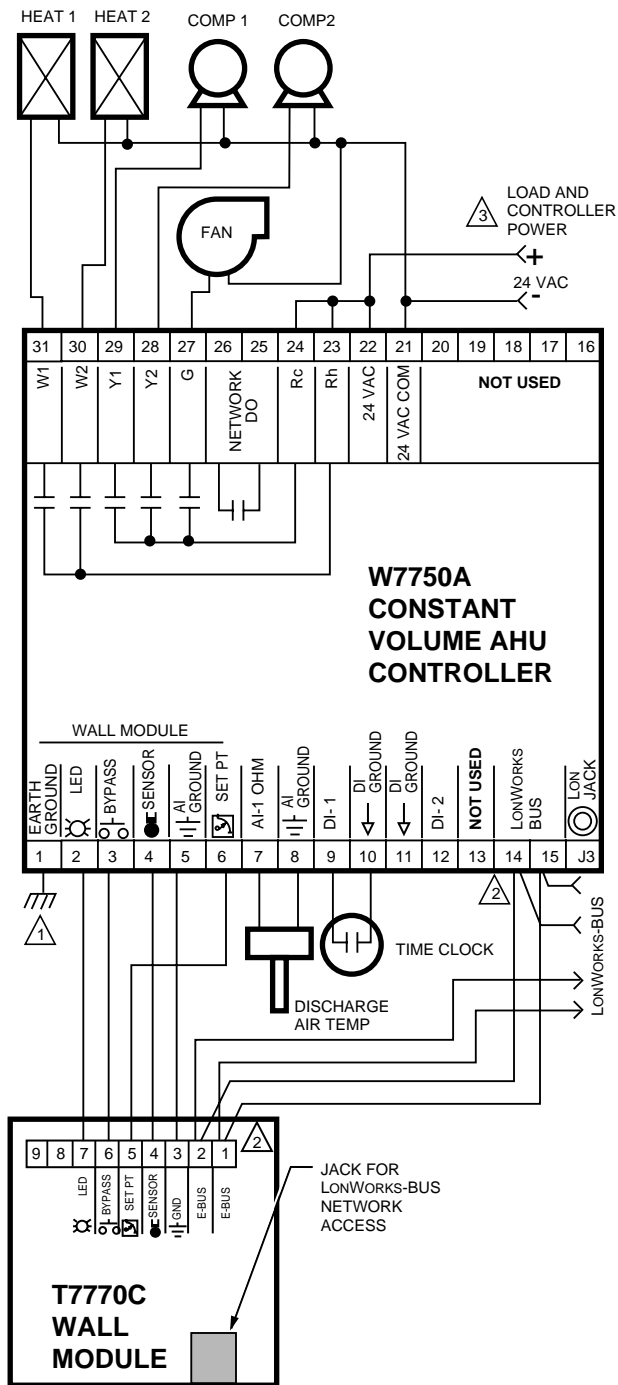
HEAT 1 HEAT 2 COMP 1 COMP2

LOAD AND CONTROLLER POWER
3
+
24 VAC
-

FAN

31 30 29 28 27 26 25 24 23 22 21 20 19 18 17 16

W1 W2 Y1 Y2 G NETWORK DO Rc Rh 24 VAC 24 VAC COM NOT USED

W7750A CONSTANT VOLUME AHU CONTROLLER

WALL MODULE

EARTH GROUND LED BYPASS SENSOR AI GROUND SET PT AI-1 OHM AI GROUND DI-1 DI GROUND DI GROUND DI- 2 NOT USED LONWORKS BUS LON JACK

1 2 3 4 5 6 7 8 9 10 11 12 13 14 15 J3

1
2

TIME CLOCK

DISCHARGE AIR TEMP

LONWORKS-BUS

2
9 8 7 6 5 4 3 2 1

LED BYPASS SET PT SENSOR GND E-BUS E-BUS

JACK FOR LONWORKS-BUS NETWORK ACCESS

T7770C WALL MODULE